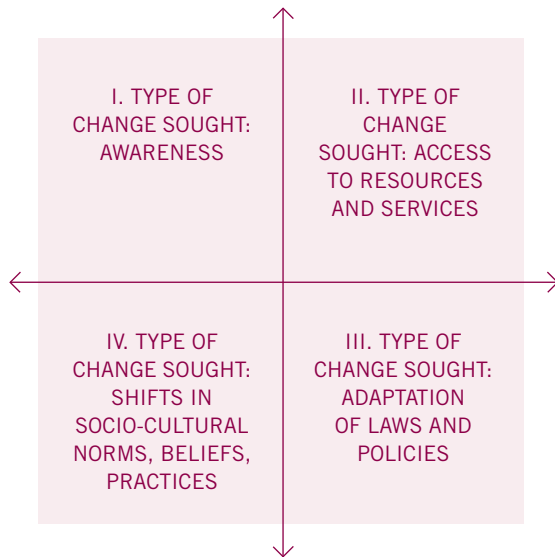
I. TYPE OF CHANGE SOUGHT: AWARENESS

II. TYPE OF CHANGE SOUGHT: ACCESS TO RESOURCES AND SERVICES

IV. TYPE OF CHANGE SOUGHT: SHIFTS IN SOCIO-CULTURAL NORMS, BELIEFS, PRACTICES

III. TYPE OF CHANGE SOUGHT: ADAPTATION OF LAWS AND POLICIES